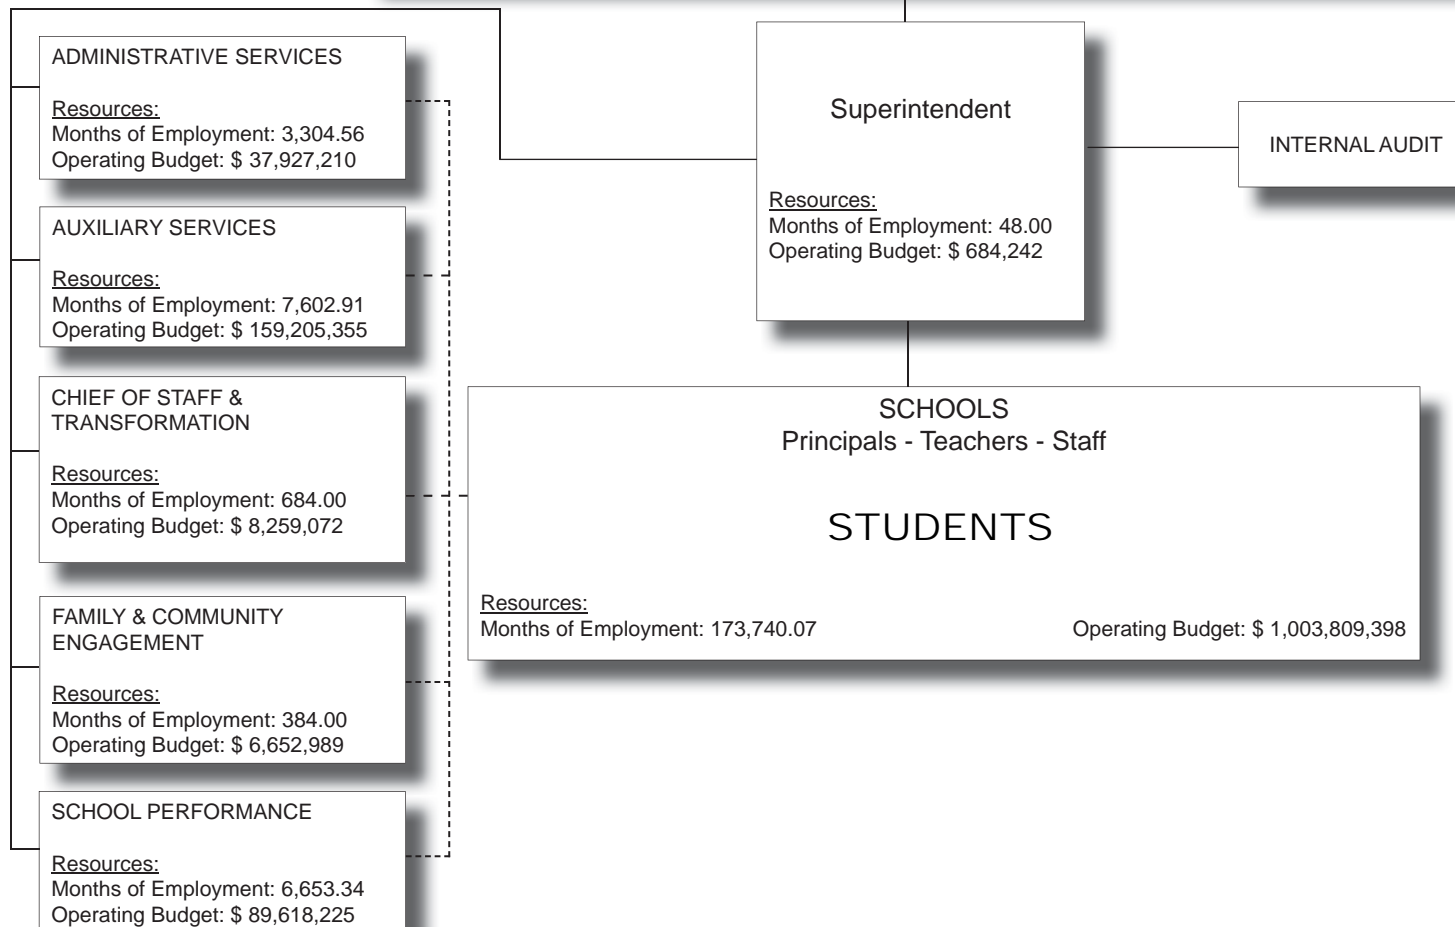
ADMINISTRATIVE SERVICES

Resources:
Months of Employment: 3,304.56
Operating Budget: $ 37,927,210

AUXILIARY SERVICES

Resources:
Months of Employment: 7,602.91
Operating Budget: $ 159,205,355

CHIEF OF STAFF & TRANSFORMATION

Resources:
Months of Employment: 684.00
Operating Budget: $ 8,259,072

FAMILY & COMMUNITY ENGAGEMENT

Resources:
Months of Employment: 384.00
Operating Budget: $ 6,652,989

SCHOOL PERFORMANCE

Resources:
Months of Employment: 6,653.34
Operating Budget: $ 89,618,225

Superintendent

Resources:
Months of Employment: 48.00
Operating Budget: $ 684,242

INTERNAL AUDIT

SCHOOLS
Principals - Teachers - Staff

STUDENTS

Resources:
Months of Employment: 173,740.07
Operating Budget: $ 1,003,809,398